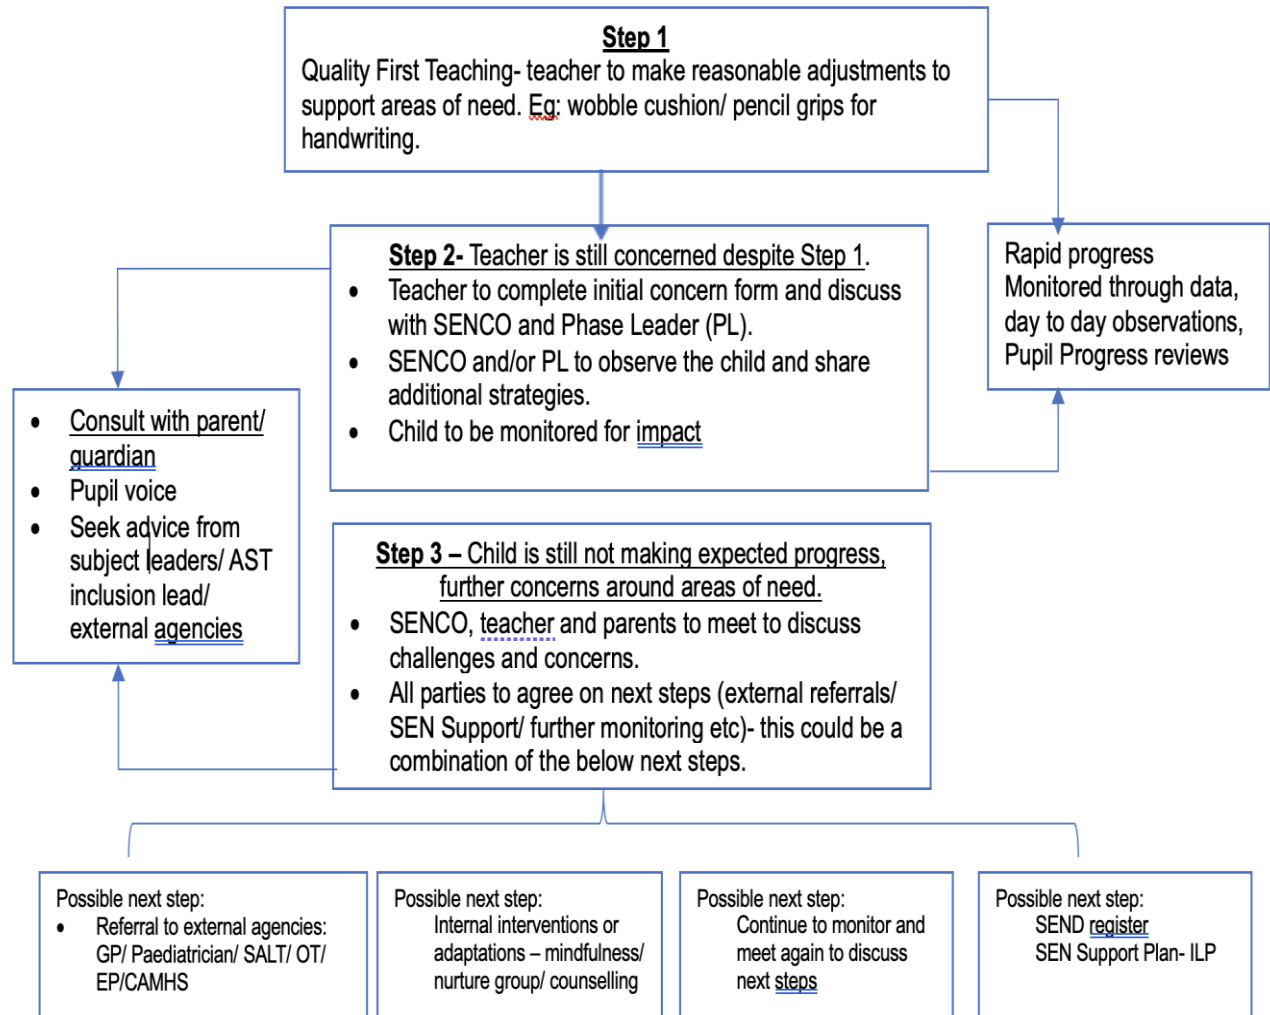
**Step 1**
Quality First Teaching- teacher to make reasonable adjustments to support areas of need. Eg: wobble cushion/ pencil grips for handwriting.

**Step 2-** Teacher is still concerned despite Step 1.
- Teacher to complete initial concern form and discuss with SENCO and Phase Leader (PL).
- SENCO and/or PL to observe the child and share additional strategies.
- Child to be monitored for impact

Rapid progress
Monitored through data, day to day observations, Pupil Progress reviews

- Consult with parent/ guardian
- Pupil voice
- Seek advice from subject leaders/ AST inclusion lead/ external agencies

**Step 3 –** Child is still not making expected progress, further concerns around areas of need.
- SENCO, teacher and parents to meet to discuss challenges and concerns.
- All parties to agree on next steps (external referrals/ SEN Support/ further monitoring etc)- this could be a combination of the below next steps.

Possible next step:
- Referral to external agencies: GP/ Paediatrician/ SALT/ OT/ EP/CAMHS

Possible next step:
Internal interventions or adaptations – mindfulness/ nurture group/ counselling

Possible next step:
Continue to monitor and meet again to discuss next steps

Possible next step:
SEND register
SEN Support Plan- ILP